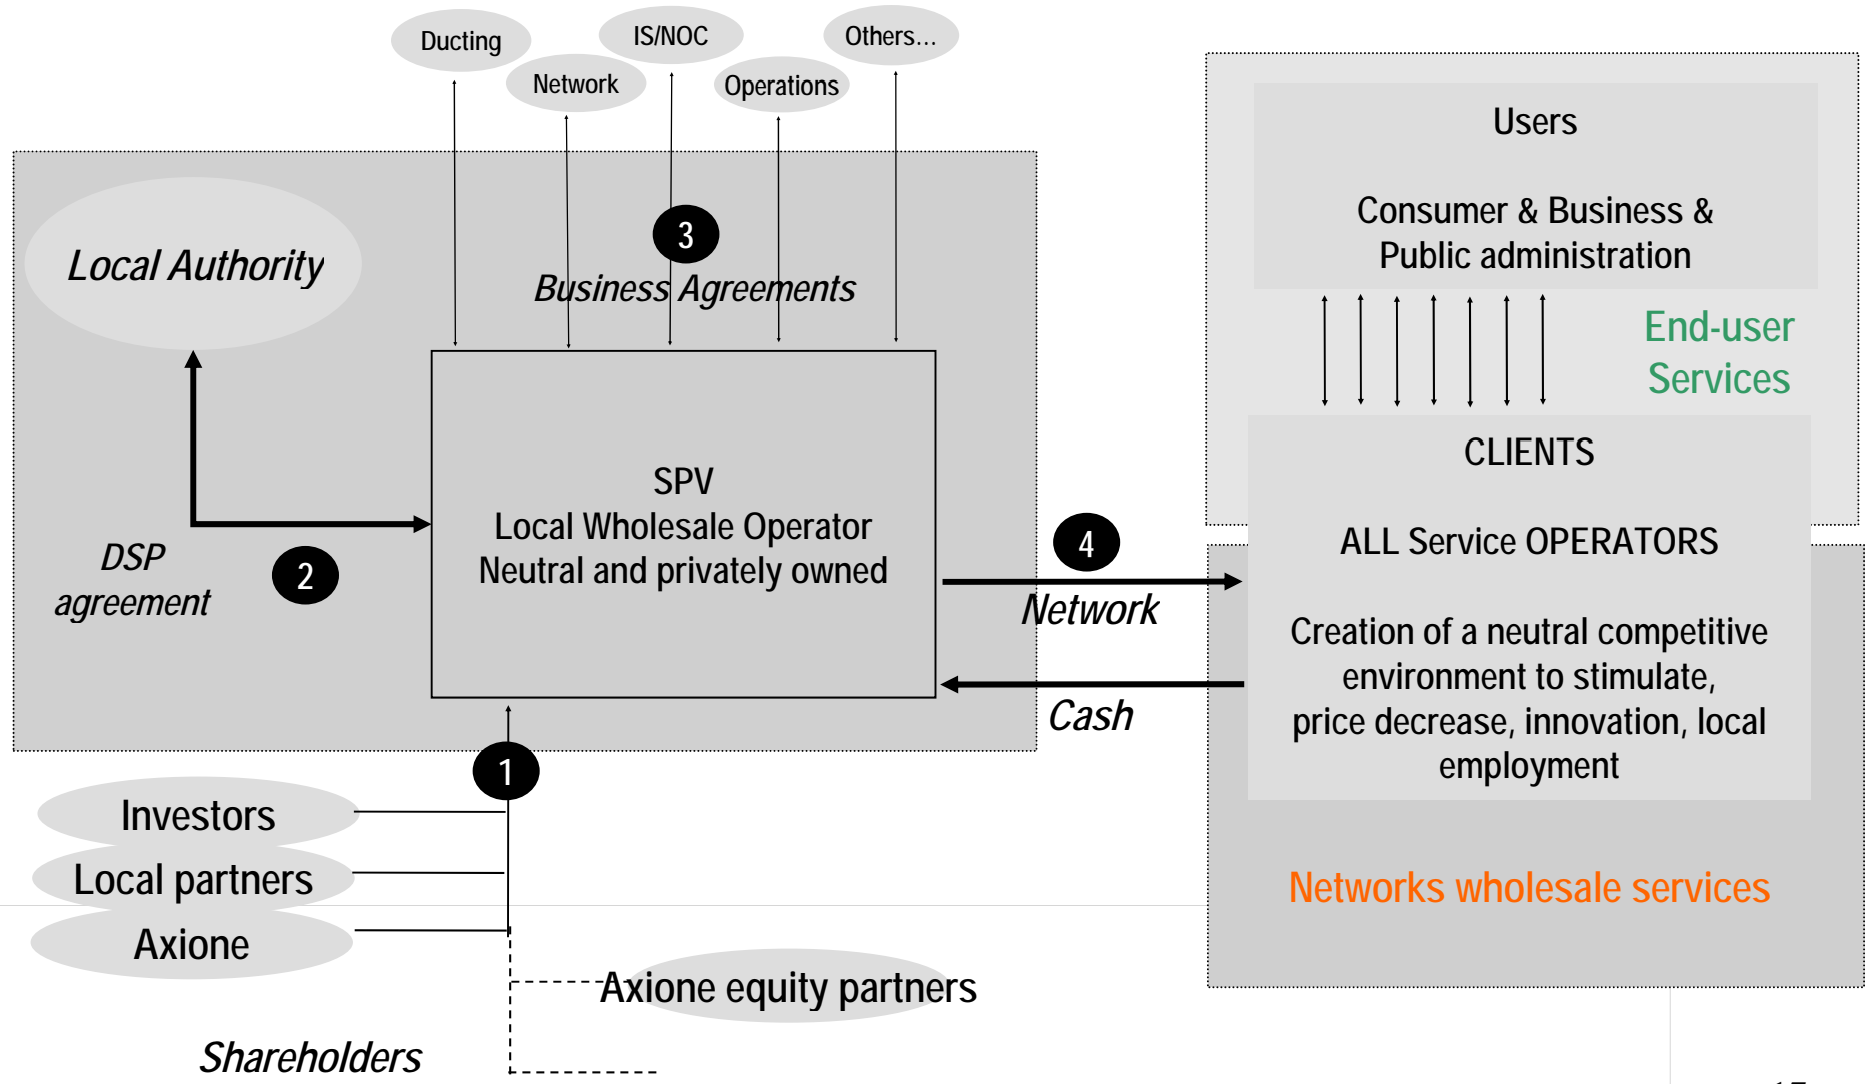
Ducting
IS/NOC
Others...
Network
Operations

Users

Consumer & Business & Public administration

End-user Services

Local Authority

3

Business Agreements

SPV
Local Wholesale Operator
Neutral and privately owned

DSP agreement

2

4

Network

Cash

CLIENTS

ALL Service OPERATORS

Creation of a neutral competitive environment to stimulate, price decrease, innovation, local employment

1

Investors
Local partners
Axione

Networks wholesale services

Axione equity partners

Shareholders